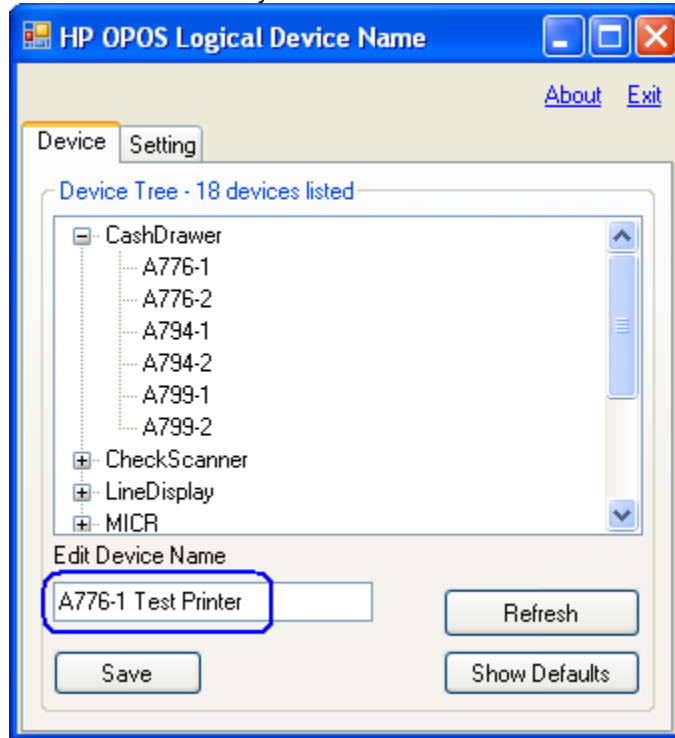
HP OPOS Logical Device Name

About Exit

Device Setting

Device Tree - 18 devices listed

CashDrawer
A776-1
A776-2
A794-1
A794-2
A799-1
A799-2
CheckScanner
LineDisplay
MICR

Edit Device Name

A776-1 Test Printer

Refresh

Save

Show Defaults